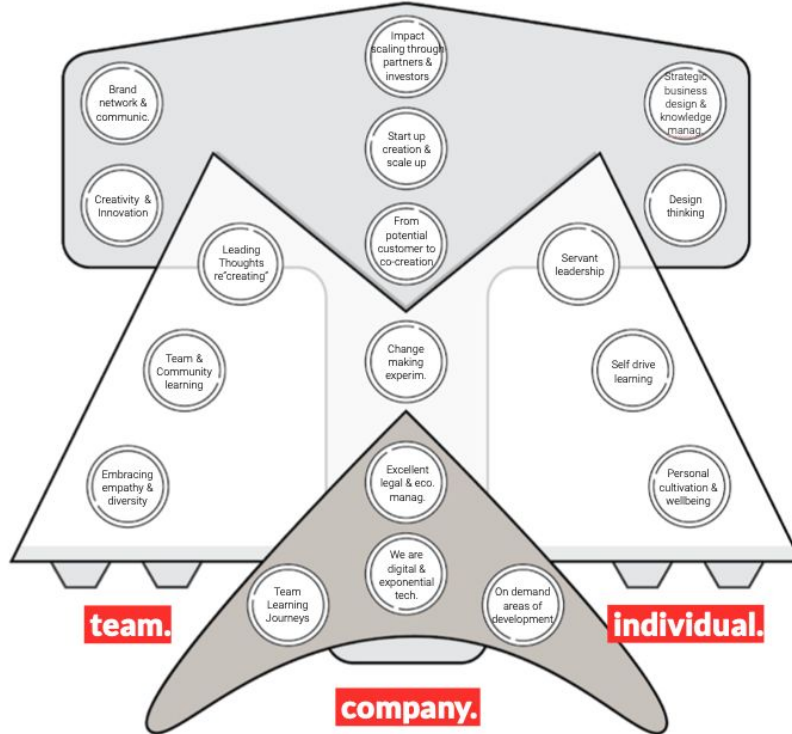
Impact scaling through partners & investors

Brand network & communic.

Strategic business design & knowledge manag.

Start up creation & scale up

Creativity & Innovation

Design thinking

From potential customer to co-creation

Leading Thoughts re"creating"

Servant leadership

Team & Community learning

Change making experim.

Self drive learning

Embracing empathy & diversity

Excellent legal & eco. manag.

Personal cultivation & wellbeing

We are digital & exponential tech.

Team Learning Journeys

On demand areas of development

team.

individual.

company.